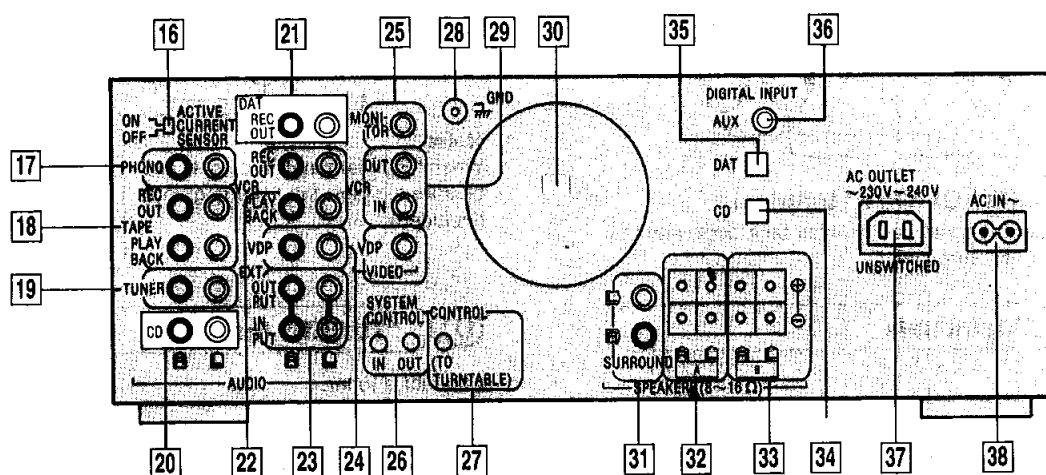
16
21
25
28
29
30
35
36

ON OFF ACTIVE CURRENT SENSOR
DAT REC OUT
MONITOR
GND
DIGITAL INPUT
AUX
DAT
CD
AC OUTLET ~230V~240V
UNSWITCHED
AC IN~

17
PHONO
REC OUT
VCR
PLAY BACK
VCR
OUT
IN

18
TAPE
REC OUT
PLAY BACK

VDP
VDP
VIDEO

19
TUNER
EXT
OUTPUT
INPUT
SYSTEM CONTROL
IN OUT
CONTROL (TO TURNTABLE)
SURROUND
A
B
⊕
⊖

CD
AUDIO
SPEAKERS (8~16 Ω)

20
22
23
24
26
27
31
32
33
34
37
38